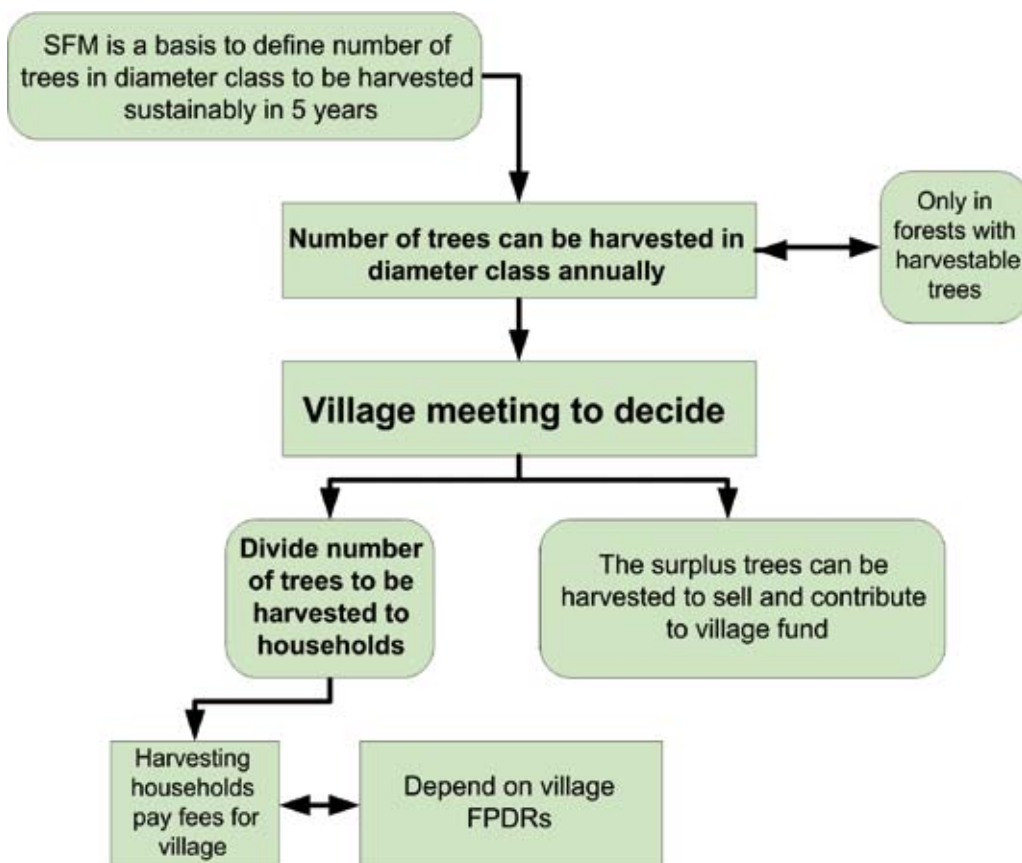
SFM is a basis to define number of trees in diameter class to be harvested sustainably in 5 years

Number of trees can be harvested in diameter class annually

Only in forests with harvestable trees

Village meeting to decide

Divide number of trees to be harvested to households

The surplus trees can be harvested to sell and contribute to village fund

Harvesting households pay fees for village

Depend on village FPDRs